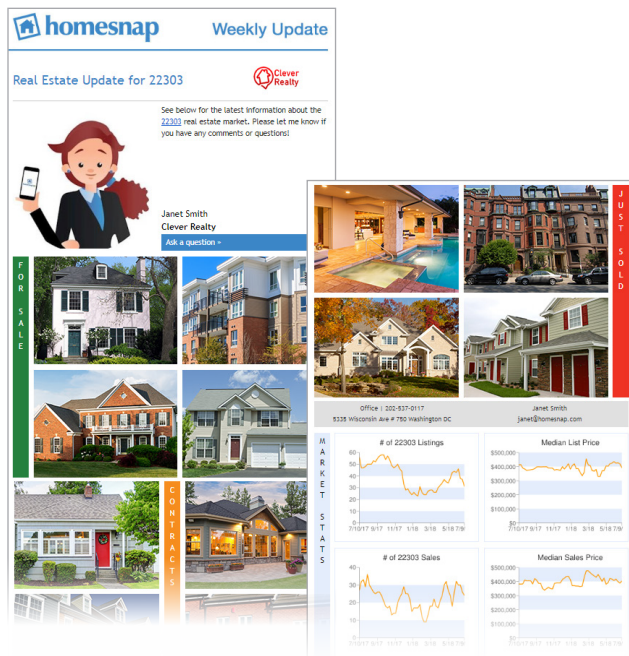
homesnap

Weekly Update

Real Estate Update for 22303

Clever Realty

See below for the latest information about the 22303 real estate market. Please let me know if you have any comments or questions!

Janet Smith
Clever Realty

Ask a question »

FOR SALE

CONTRACTS

JUST SOLD

Office | 202-537-0117
5335 Wisconsin Ave # 750 Washington DC

Janet Smith
janet@homesnap.com

MARKET STATS

# of 22303 Listings

60
50
40
30
20
10
0
7/10/17 9/17 11/17 1/18 3/18 5/18 7/18

Median List Price

$500,000
$400,000
$300,000
$200,000
$100,000
$0
7/10/17 9/17 11/17 1/18 3/18 5/18 7/18

# of 22303 Sales

40
30
20
10
0

Median Sales Price

$500,000
$400,000
$300,000
$200,000
$100,000